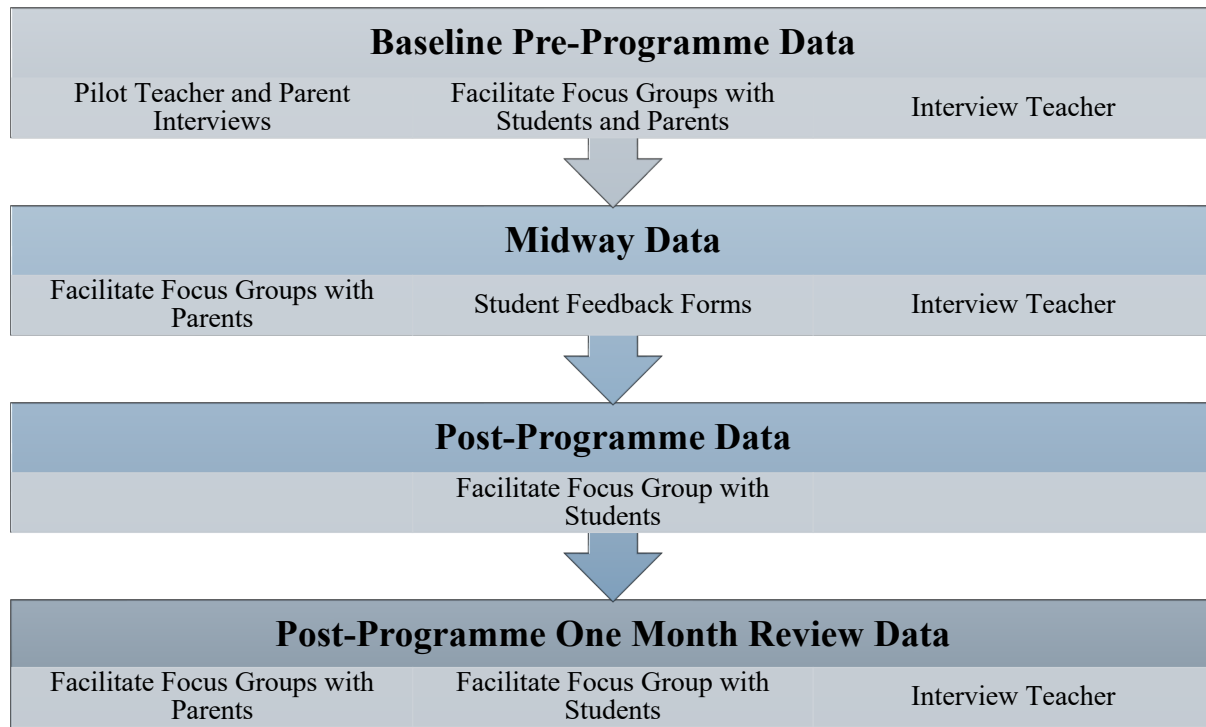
Baseline Pre-Programme Data

Pilot Teacher and Parent Interviews

Facilitate Focus Groups with Students and Parents

Interview Teacher

Midway Data

Facilitate Focus Groups with Parents

Student Feedback Forms

Interview Teacher

Post-Programme Data

Facilitate Focus Group with Students

Post-Programme One Month Review Data

Facilitate Focus Groups with Parents

Facilitate Focus Group with Students

Interview Teacher